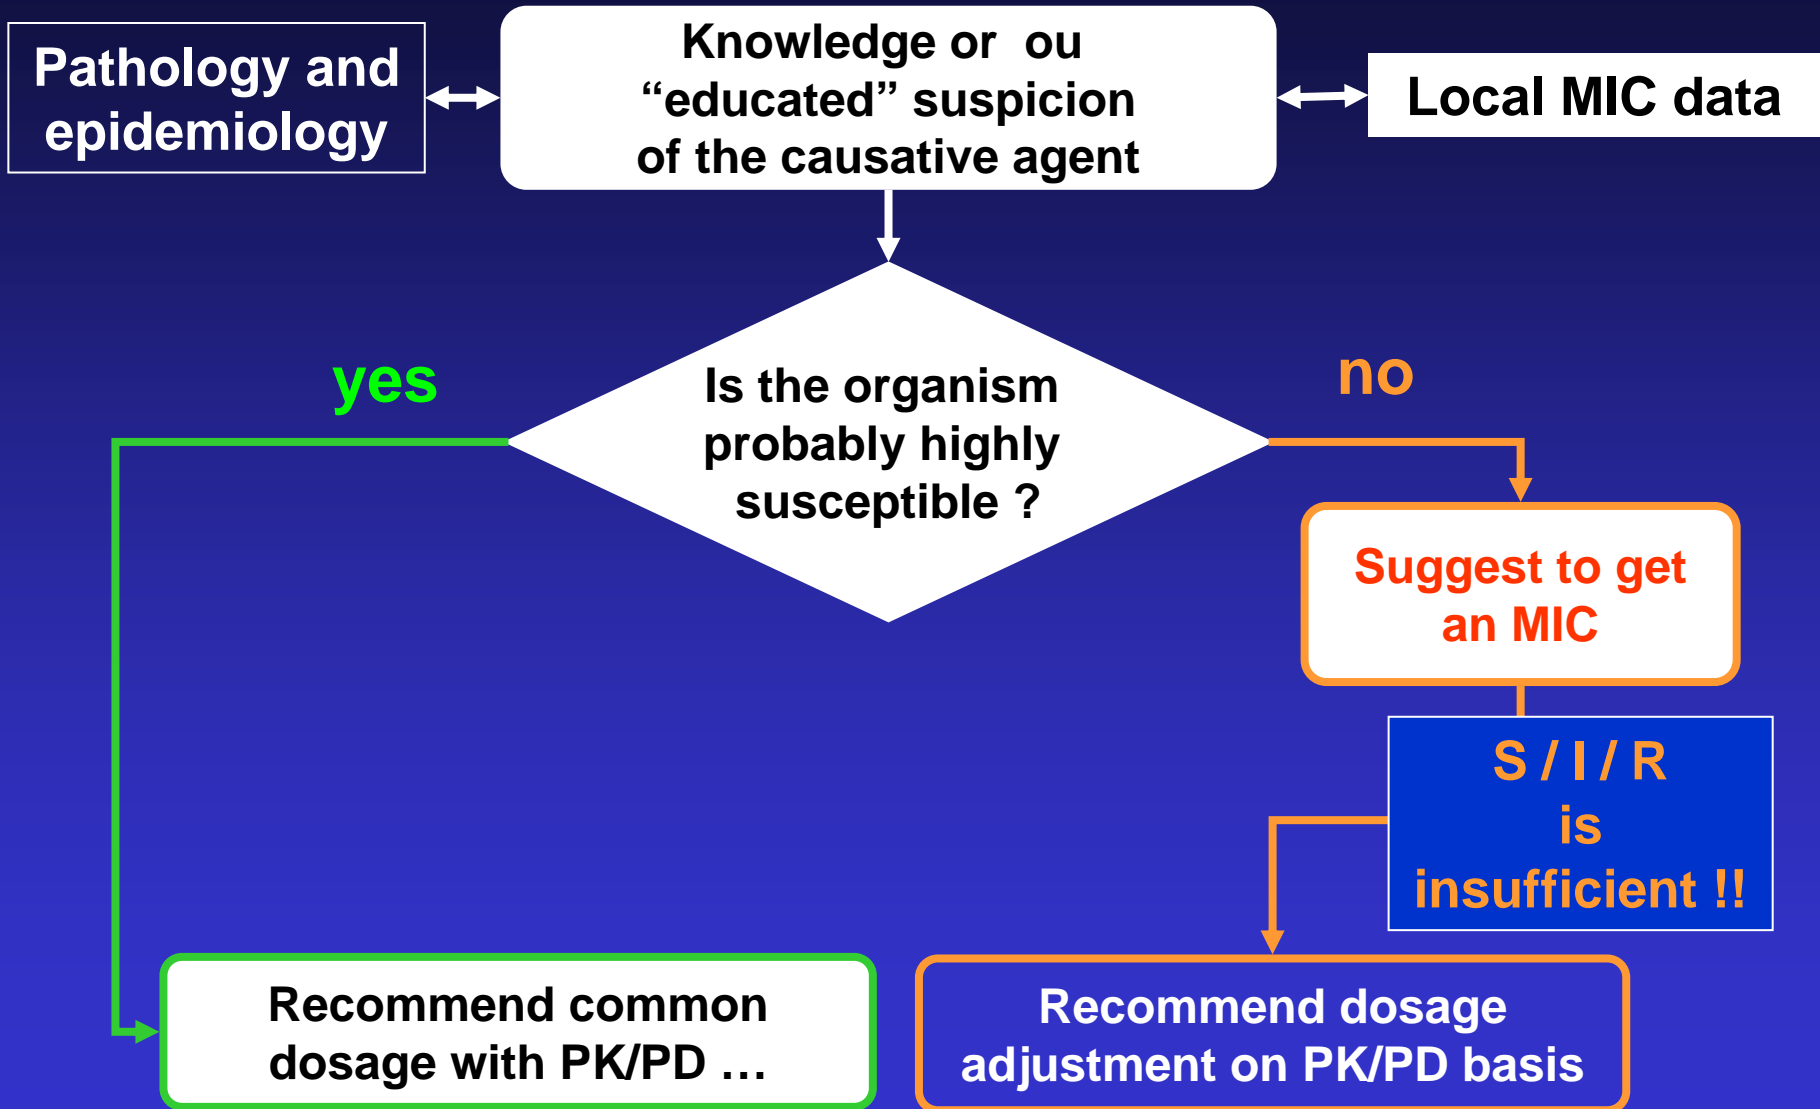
Pathology and epidemiology

Knowledge or ou “educated” suspicion of the causative agent

Local MIC data

yes

Is the organism probably highly susceptible ?

no

Suggest to get an MIC

S / I / R is insufficient !!

Recommend common dosage with PK/PD …

Recommend dosage adjustment on PK/PD basis